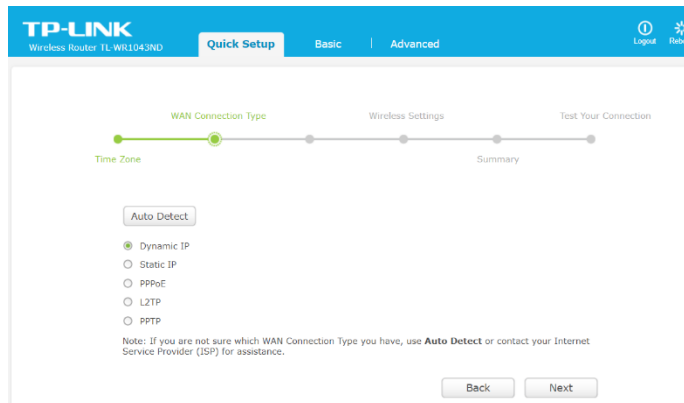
TP-LINK
Wireless Router TL-WR1043ND

Quick Setup | Basic | Advanced

Logout
Rebo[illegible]

WAN Connection Type
Wireless Settings
Test Your Connection
Time Zone
Summary

Auto Detect

Dynamic IP
Static IP
PPPoE
L2TP
PPTP

Note: If you are not sure which WAN Connection Type you have, use **Auto Detect** or contact your Internet Service Provider (ISP) for assistance.

Back
Next